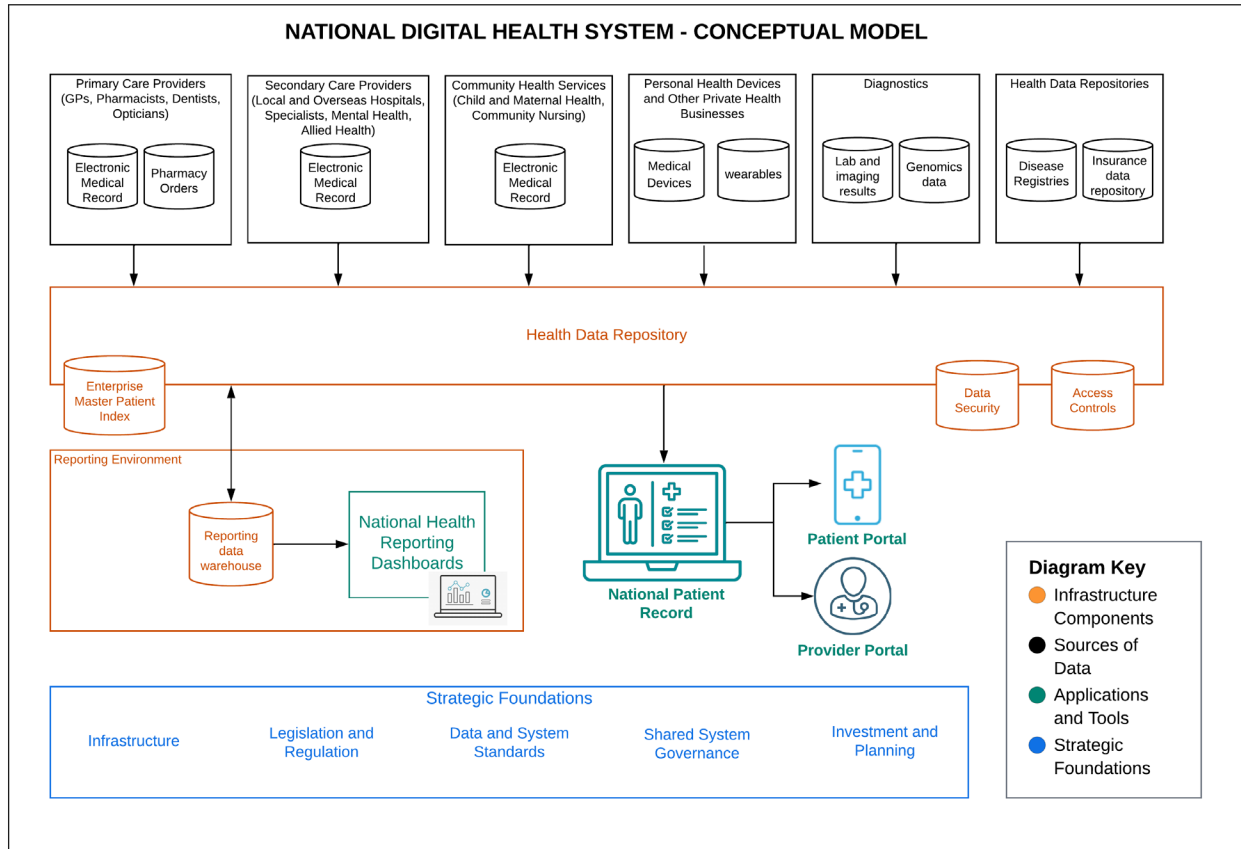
NATIONAL DIGITAL HEALTH SYSTEM - CONCEPTUAL MODEL

Primary Care Providers (GPs, Pharmacists, Dentists, Opticians)

Electronic Medical Record

Pharmacy Orders

Secondary Care Providers (Local and Overseas Hospitals, Specialists, Mental Health, Allied Health)

Electronic Medical Record

Community Health Services (Child and Maternal Health, Community Nursing)

Electronic Medical Record

Personal Health Devices and Other Private Health Businesses

Medical Devices

wearables

Diagnostics

Lab and imaging results

Genomics data

Health Data Repositories

Disease Registries

Insurance data repository

Health Data Repository

Enterprise Master Patient Index

Data Security

Access Controls

Reporting Environment

Reporting data warehouse

National Health Reporting Dashboards

National Patient Record

Patient Portal

Provider Portal

Diagram Key
Infrastructure Components
Sources of Data
Applications and Tools
Strategic Foundations

Strategic Foundations

Infrastructure

Legislation and Regulation

Data and System Standards

Shared System Governance

Investment and Planning